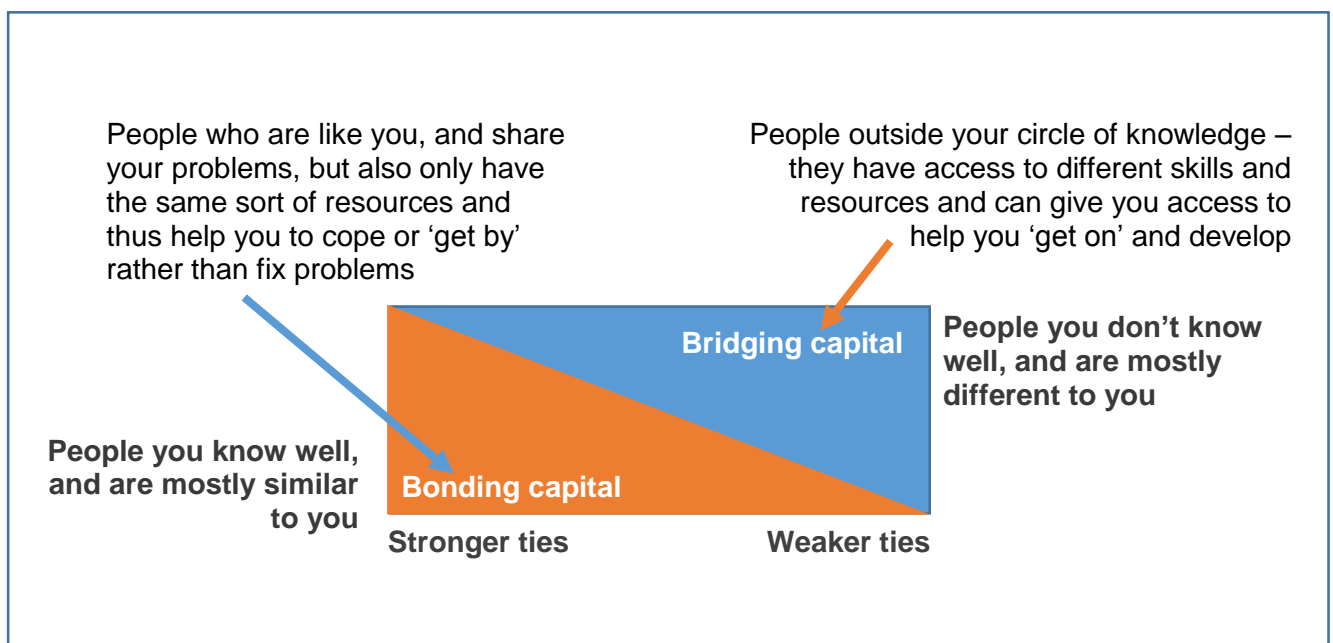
People who are like you, and share your problems, but also only have the same sort of resources and thus help you to cope or ‘get by’ rather than fix problems

People outside your circle of knowledge – they have access to different skills and resources and can give you access to help you ‘get on’ and develop

Bridging capital

People you don’t know well, and are mostly different to you

People you know well, and are mostly similar to you

Bonding capital

Stronger ties

Weaker ties